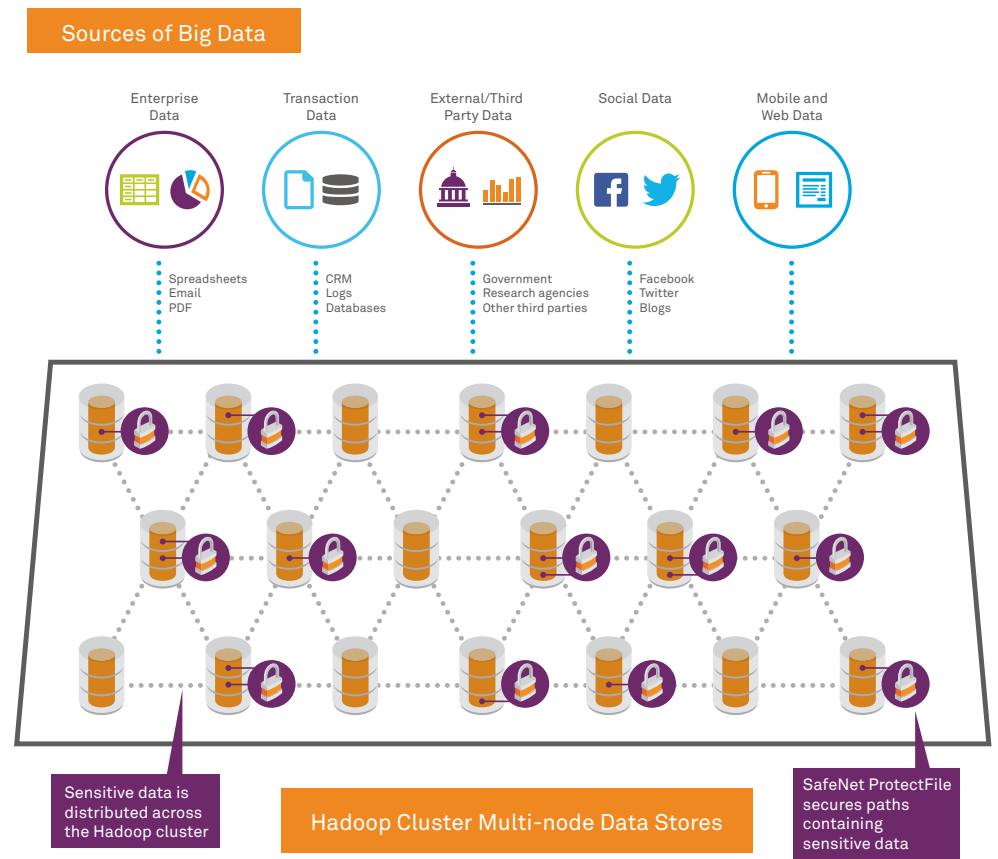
Sources of Big Data

Enterprise Data

Transaction Data

External/Third Party Data

Social Data

Mobile and Web Data

Spreadsheets
Email
PDF

CRM
Logs
Databases

Government
Research agencies
Other third parties

Facebook
Twitter
Blogs

Sensitive data is distributed across the Hadoop cluster

Hadoop Cluster Multi-node Data Stores

SafeNet ProtectFile secures paths containing sensitive data